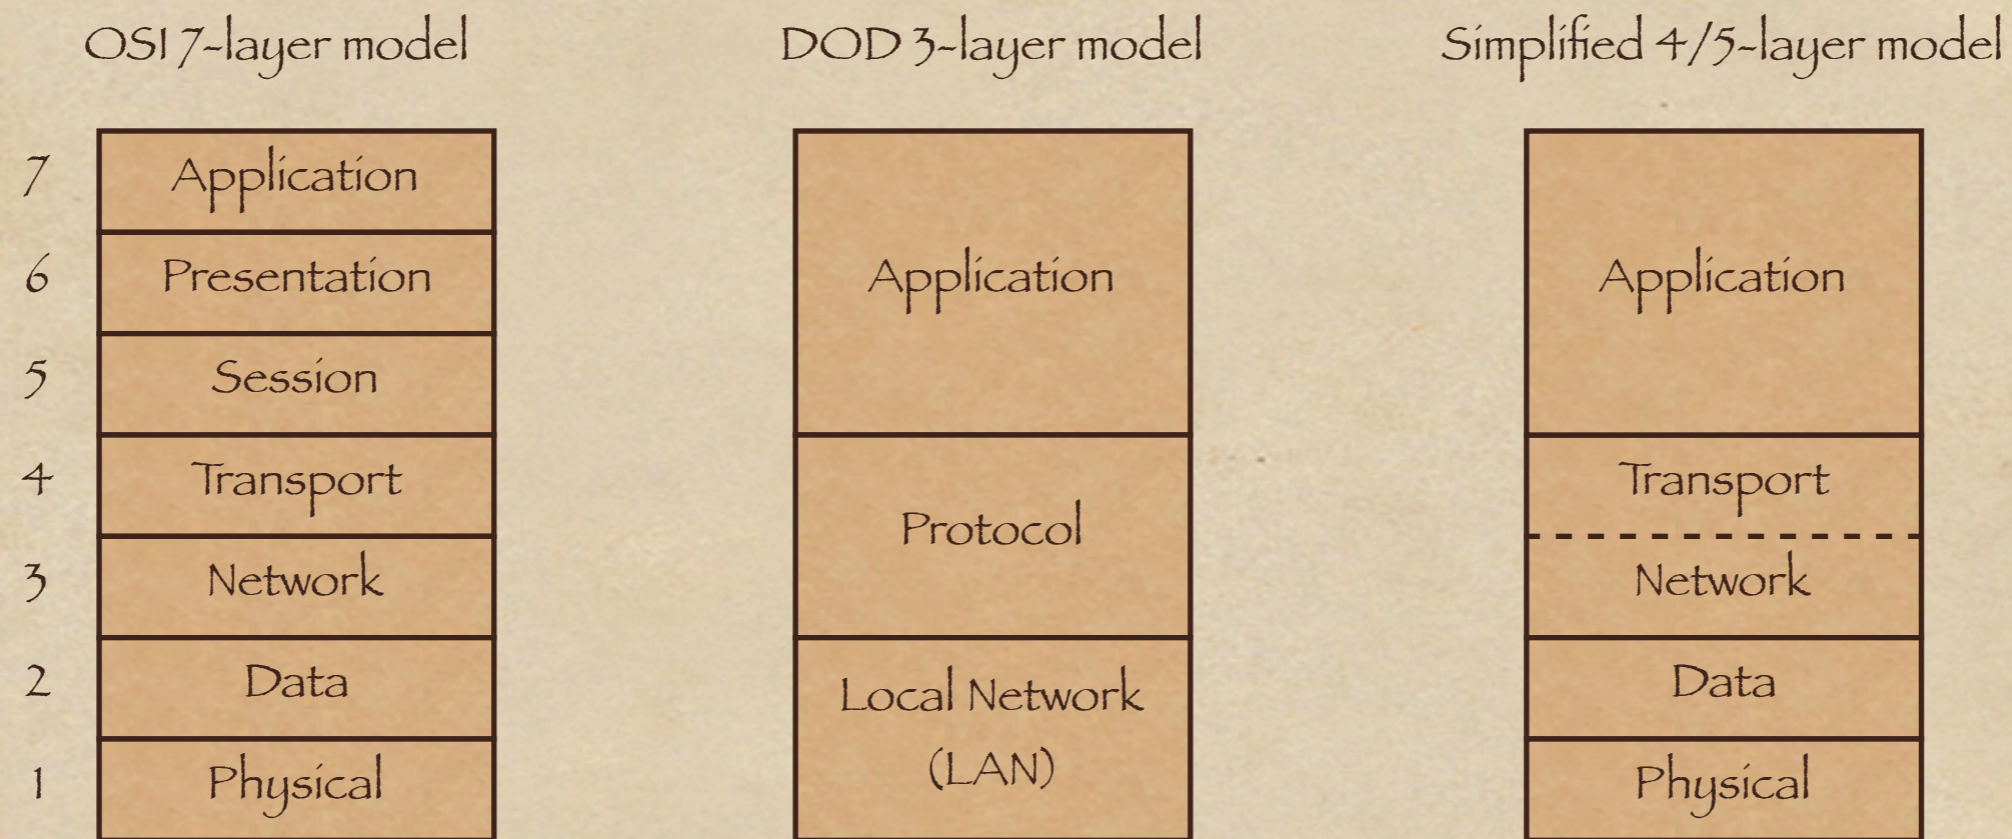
OSI 7-layer model

| | |
|---|---|
| 7 | Application |
| 6 | Presentation |
| 5 | Session |
| 4 | Transport |
| 3 | Network |
| 2 | Data |
| 1 | Physical |

DOD 3-layer model

| |
|---|
| Application |
| Protocol |
| Local Network (LAN) |

Simplified 4/5-layer model

| |
|---|
| Application |
| Transport |
| Network |
| Data |
| Physical |